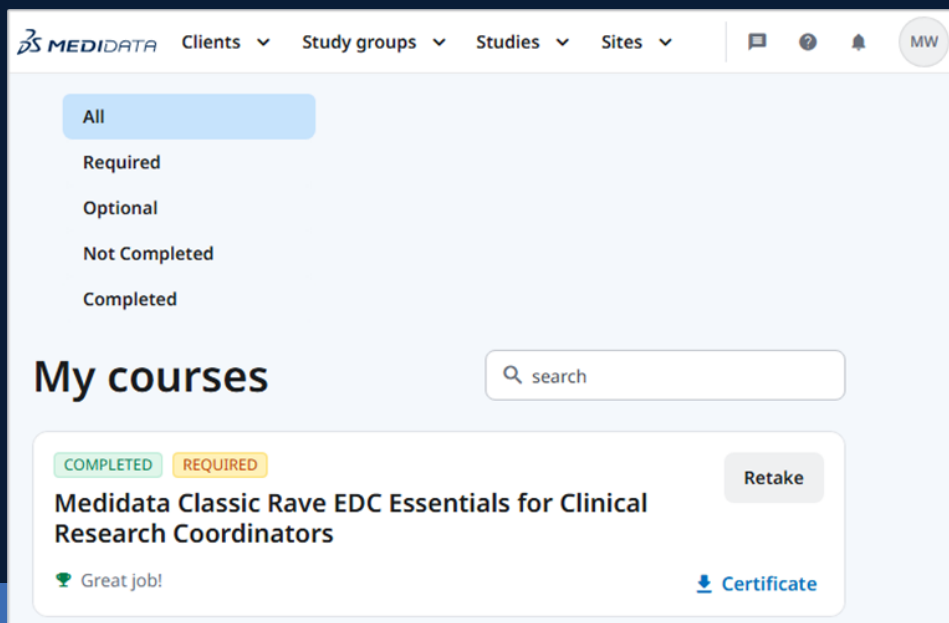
3DS MEDIDATA Clients Study groups Studies Sites MW

All
Required
Optional
Not Completed
Completed

My courses

search

COMPLETED REQUIRED

Medidata Classic Rave EDC Essentials for Clinical Research Coordinators

Retake

Great job!

Certificate